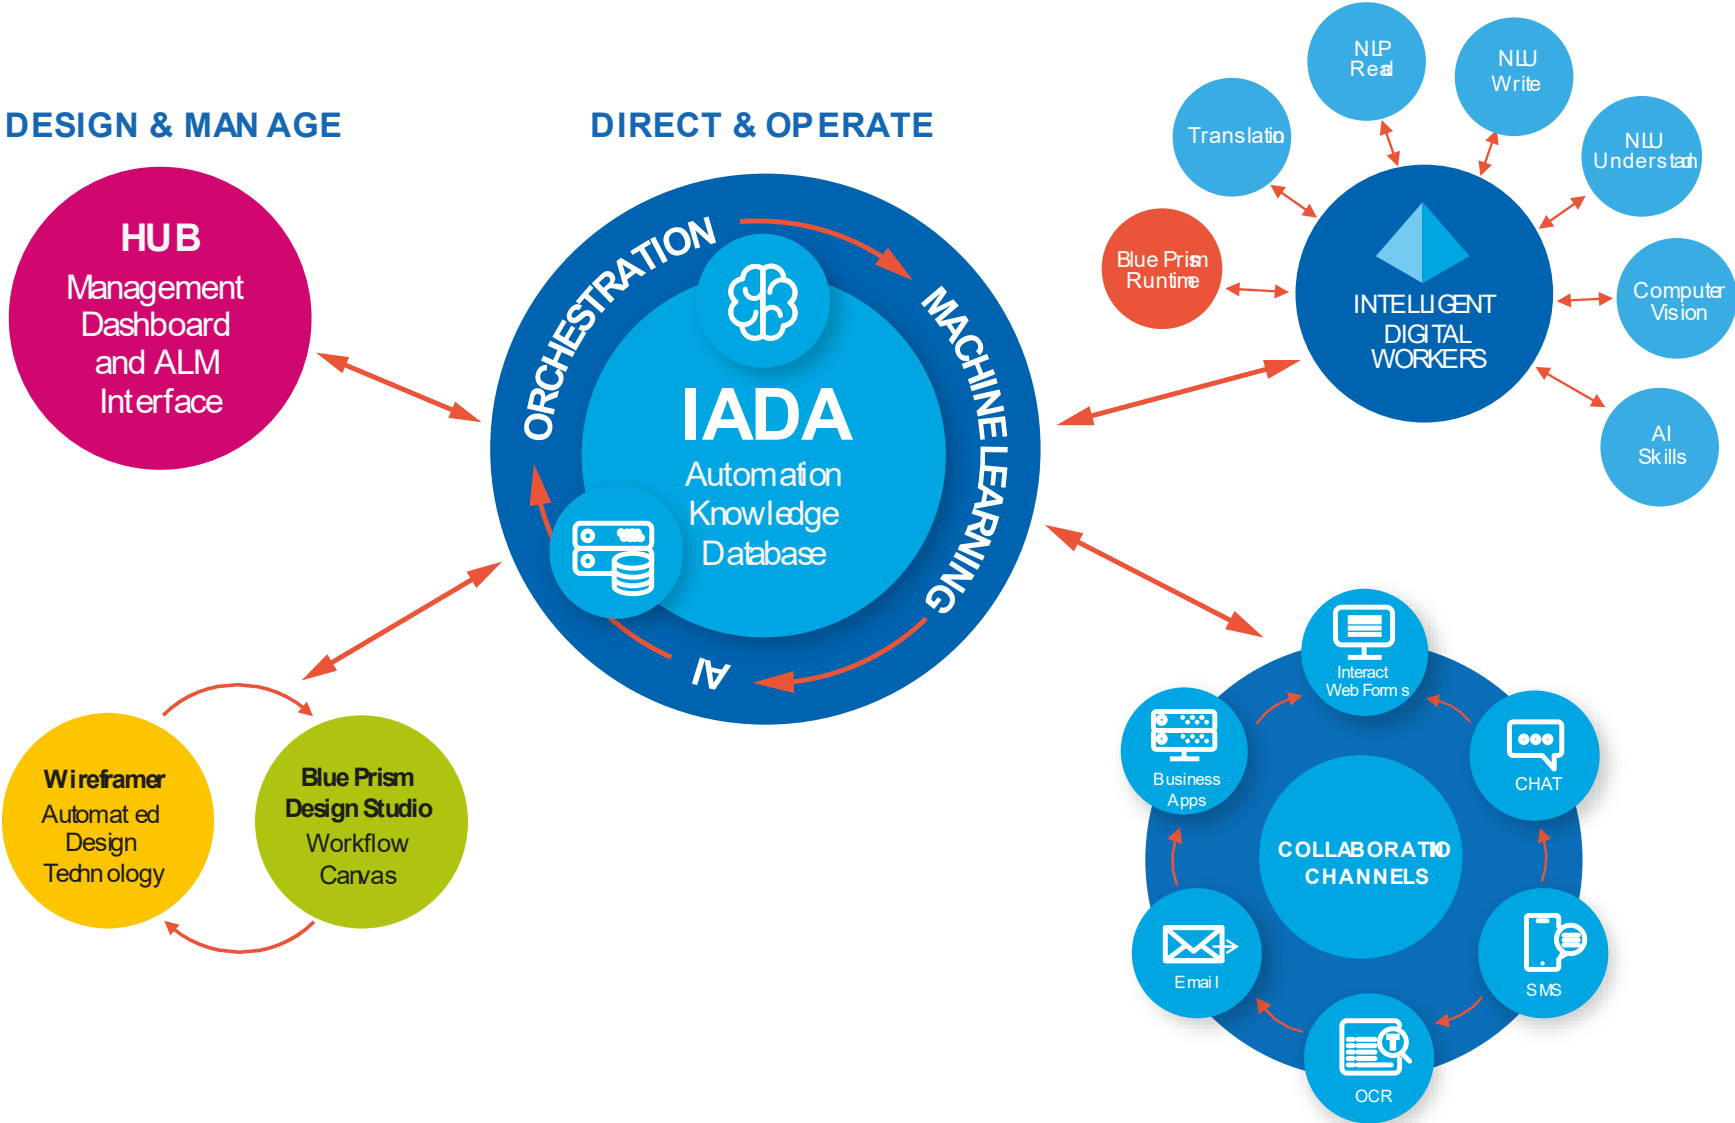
DESIGN & MAN AGE

DIRECT & OPERATE

HUB
Management Dashboard and ALM Interface

ORCHESTRATION

MACHINE LEARNING

AI

IADA
Automation Knowledge Database

Translatio

NLP Read

NLU Write

NLU Understand

Blue Prism Runtime

INTELLIGENT DIGITAL WORKERS

Computer Vision

AI Skills

Wireframer
Automat ed Design Techn ology

Blue Prism Design Studio
Workflow Canvas

Interact Web Form s

Business Apps

CHAT

COLLABORATIO CHANNELS

Emai l

SMS

OCR